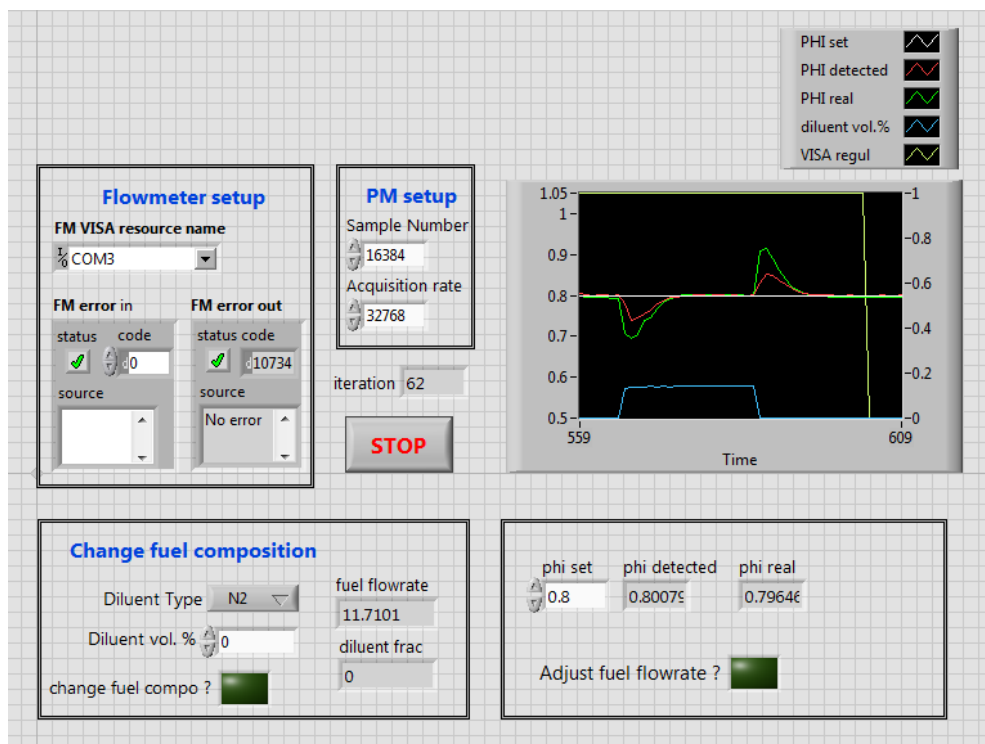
PHI set
PHI detected
PHI real
diluent vol.%
VISA regul

Flowmeter setup
FM VISA resource name
COM3
FM error in
status code
0
source
FM error out
status code
10734
source
No error

PM setup
Sample Number
16384
Acquisition rate
32768

iteration 62

STOP

1.05
1
0.9
0.8
0.7
0.6
0.5
559
609
Time
1
0.8
0.6
0.4
0.2
0

Change fuel composition
Diluent Type N2
Diluent vol. % 0
change fuel compo ?
fuel flowrate
11.7101
diluent frac
0

phi set
0.8
phi detected
0.80079
phi real
0.79646
Adjust fuel flowrate ?